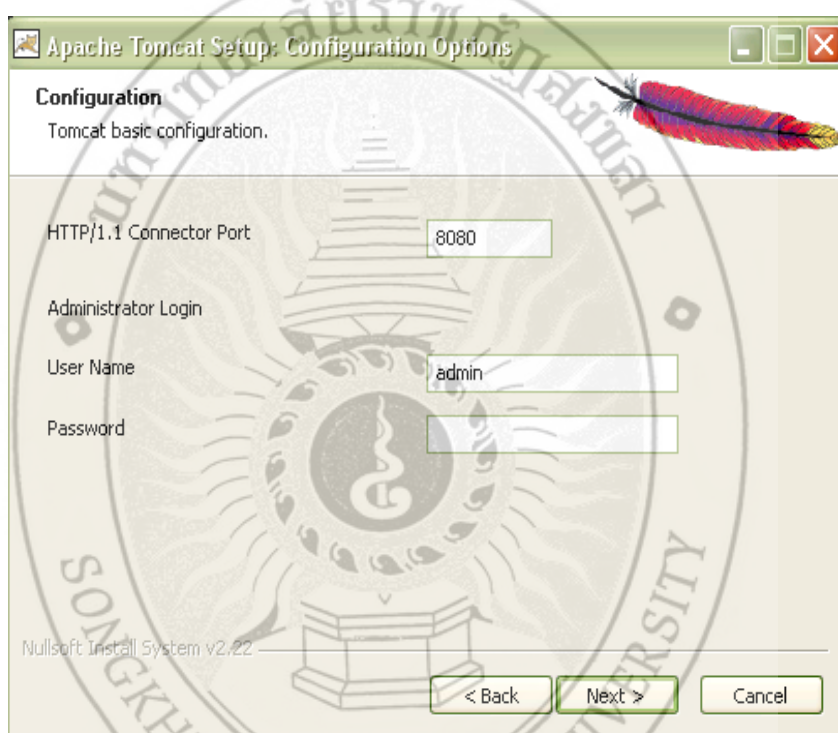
Apache Tomcat Setup: Configuration Options

Configuration
Tomcat basic configuration.

HTTP/1.1 Connector Port
8080

Administrator Login

User Name
admin

Password

Nullsoft Install System v2.22

< Back
Next >
Cancel

SONGKH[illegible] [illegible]RSITY